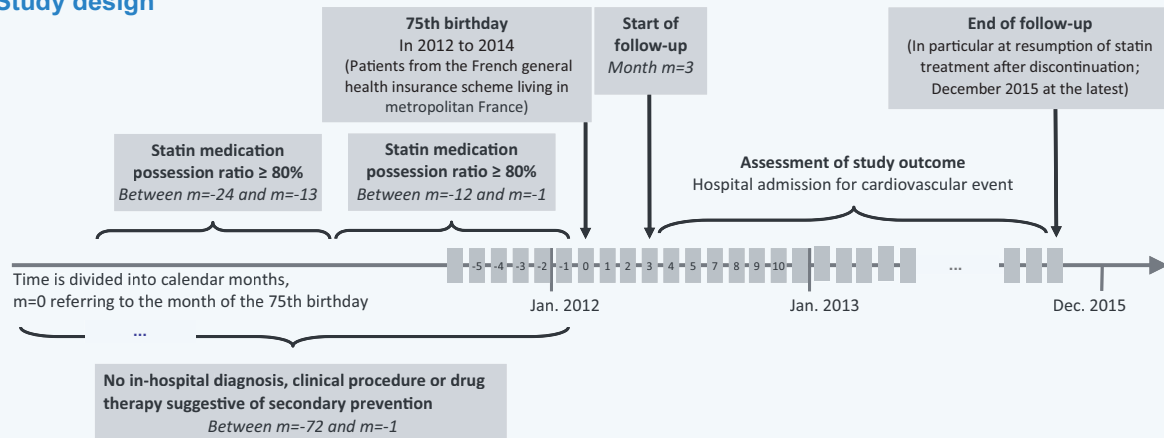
Study design

75th birthday
In 2012 to 2014
(Patients from the French general health insurance scheme living in metropolitan France)

Start of follow-up
Month m=3

End of follow-up
(In particular at resumption of statin treatment after discontinuation; December 2015 at the latest)

Statin medication possession ratio ≥ 80%
Between m=-24 and m=-13

Statin medication possession ratio ≥ 80%
Between m=-12 and m=-1

Assessment of study outcome
Hospital admission for cardiovascular event

-5 -4 -3 -2 -1 0 1 2 3 4 5 6 7 8 9 10 ...

Time is divided into calendar months, m=0 referring to the month of the 75th birthday

Jan. 2012

Jan. 2013

Dec. 2015

...

No in-hospital diagnosis, clinical procedure or drug therapy suggestive of secondary prevention
Between m=-72 and m=-1